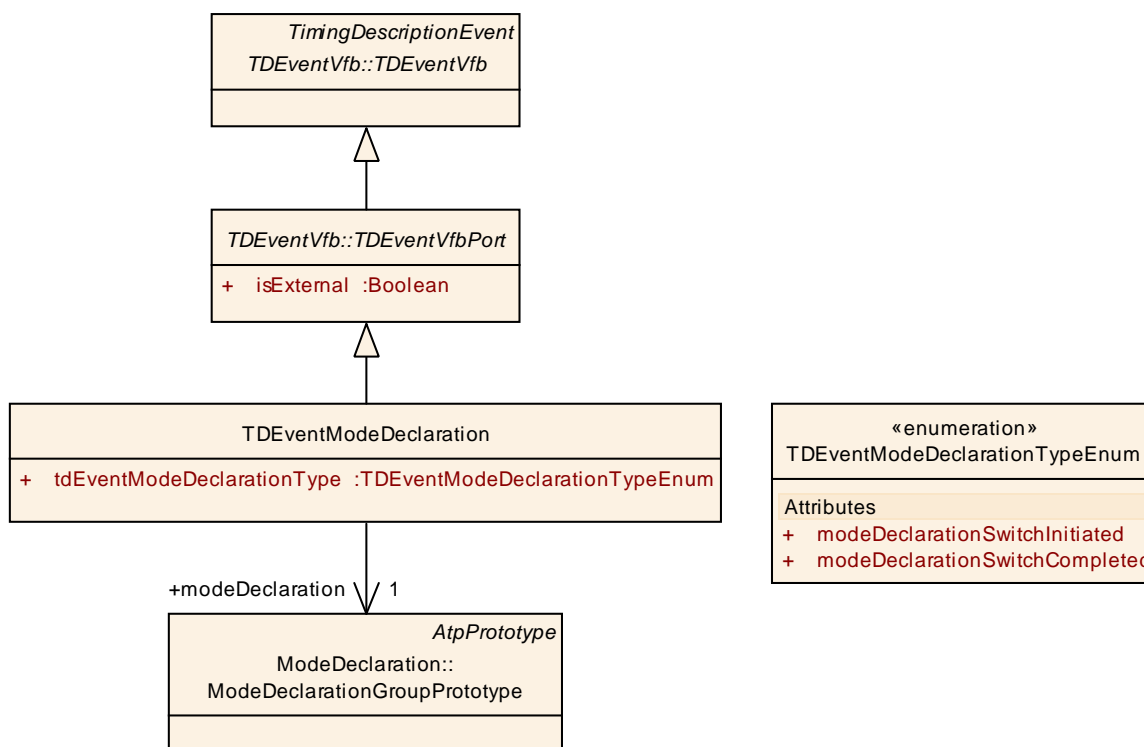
TimingDescriptionEvent
TDEventVfb::TDEventVfb

TDEventVfb::TDEventVfbPort
+ isExternal :Boolean

TDEventModeDeclaration
+ tdEventModeDeclarationType :TDEventModeDeclarationTypeEnum

+modeDeclaration 1

AtpPrototype
ModeDeclaration::
ModeDeclarationGroupPrototype

«enumeration»
TDEventModeDeclarationTypeEnum

Attributes
+ modeDeclarationSwitchInitiated
+ modeDeclarationSwitchComplete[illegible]